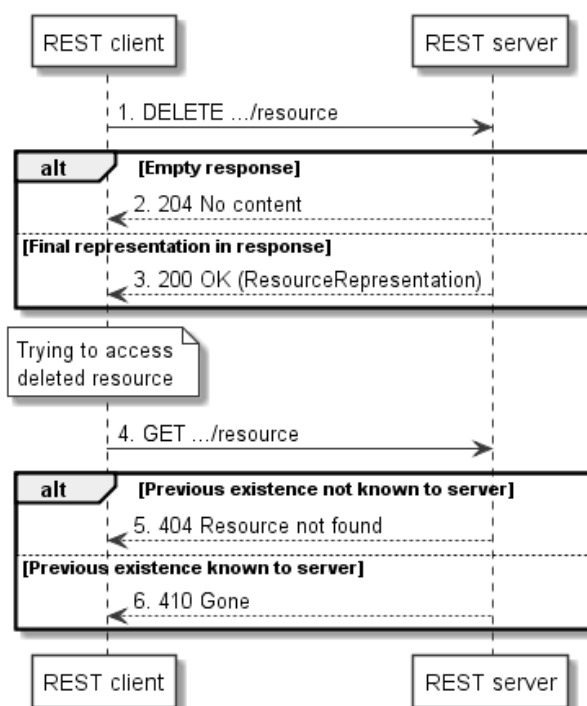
REST client

REST server

1. DELETE .../resource

alt

[Empty response]

2. 204 No content

[Final representation in response]

3. 200 OK (ResourceRepresentation)

Trying to access deleted resource

4. GET .../resource

alt

[Previous existence not known to server]

5. 404 Resource not found

[Previous existence known to server]

6. 410 Gone

REST client

REST server